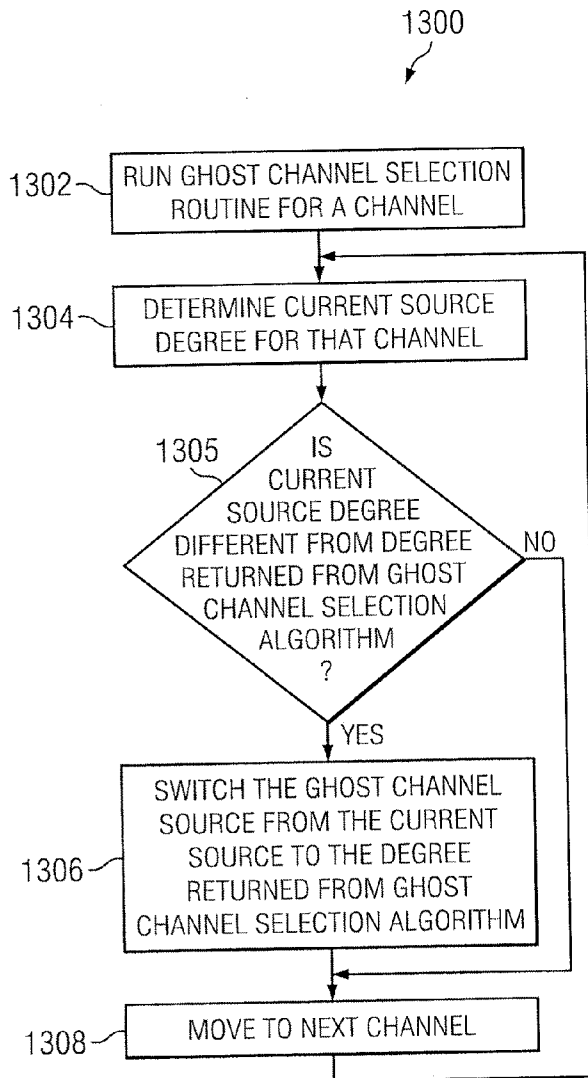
1300

1302 RUN GHOST CHANNEL SELECTION ROUTINE FOR A CHANNEL

1304 DETERMINE CURRENT SOURCE DEGREE FOR THAT CHANNEL

1305 IS CURRENT SOURCE DEGREE DIFFERENT FROM DEGREE RETURNED FROM GHOST CHANNEL SELECTION ALGORITHM ?

NO

YES

1306 SWITCH THE GHOST CHANNEL SOURCE FROM THE CURRENT SOURCE TO THE DEGREE RETURNED FROM GHOST CHANNEL SELECTION ALGORITHM

1308 MOVE TO NEXT CHANNEL